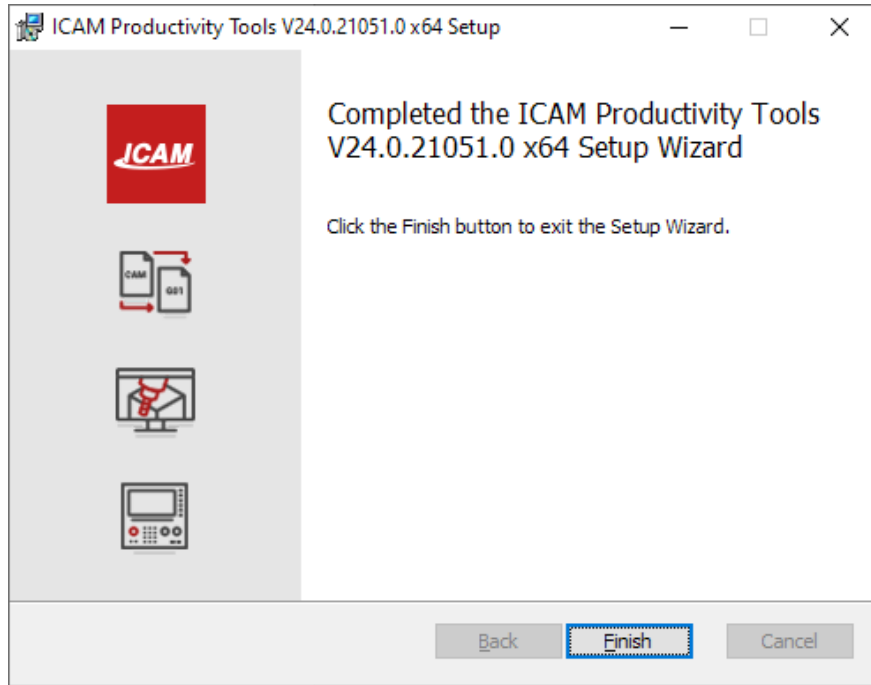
ICAM Productivity Tools V24.0.21051.0 x64 Setup

ICAM

CAM

G01

Completed the ICAM Productivity Tools V24.0.21051.0 x64 Setup Wizard

Click the Finish button to exit the Setup Wizard.

Back Finish Cancel